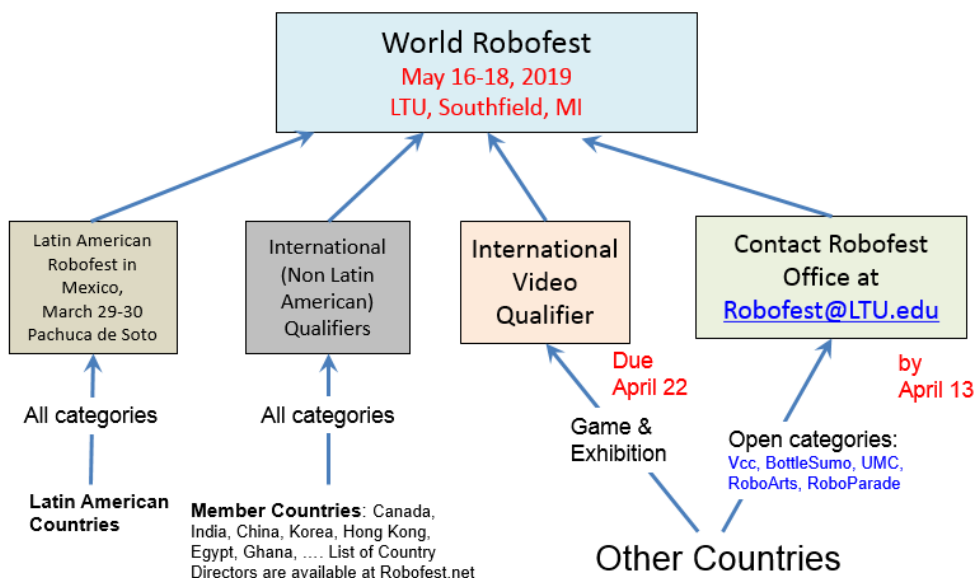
World Robofest
May 16-18, 2019
LTU, Southfield, MI

Latin American Robofest in Mexico, March 29-30 Pachuca de Soto

International (Non Latin American) Qualifiers

International Video Qualifier

Contact Robofest Office at Robofest@LTU.edu

Due April 22

by April 13

All categories

All categories

Game & Exhibition

Open categories: Vcc, BottleSumo, UMC, RoboArts, RoboParade

Latin American Countries

Member Countries: Canada, India, China, Korea, Hong Kong, Egypt, Ghana, …. List of Country Directors are available at Robofest.net

Other Countries